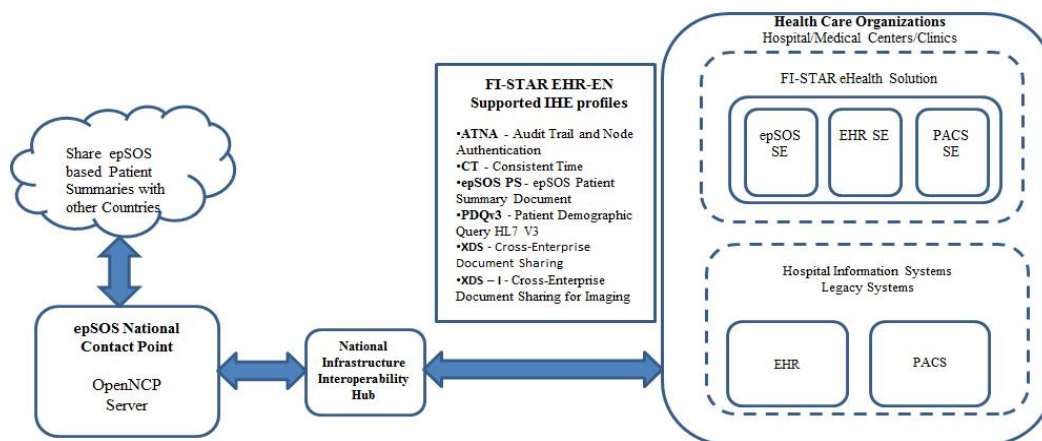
Share epSOS based Patient Summaries with other Countries

epSOS National Contact Point

OpenNCP Server

National Infrastructure Interoperability Hub

FI-STAR EHR-EN Supported IHE profiles

•ATNA - Audit Trail and Node Authentication
•CT - Consistent Time
•epSOS PS - epSOS Patient Summary Document
•PDQv3 - Patient Demographic Query HL7 V3
•XDS - Cross-Enterprise Document Sharing
•XDS – I - Cross-Enterprise Document Sharing for Imaging

Health Care Organizations
Hospital/Medical Centers/Clinics

FI-STAR eHealth Solution

epSOS SE

EHR SE

PACS SE

Hospital Information Systems
Legacy Systems

EHR

PACS